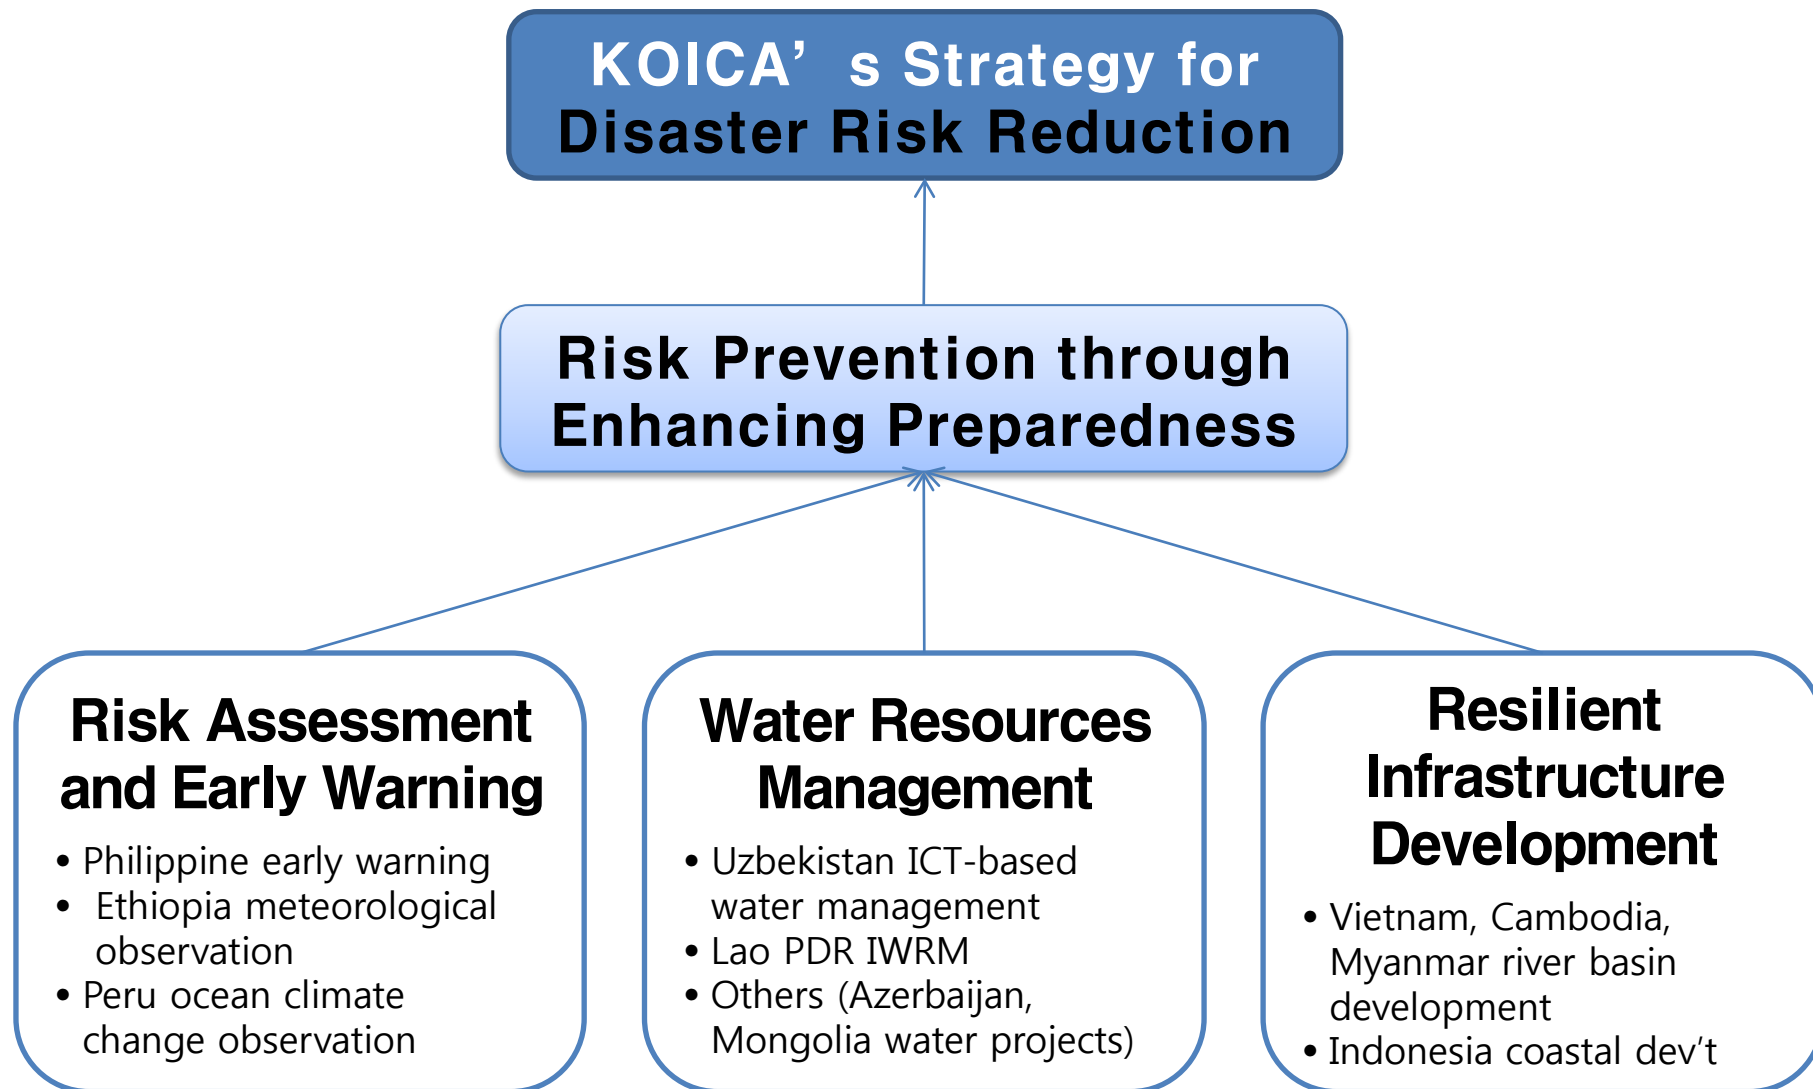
KOICA’ s Strategy for Disaster Risk Reduction

Risk Prevention through Enhancing Preparedness

Risk Assessment and Early Warning

• Philippine early warning
• Ethiopia meteorological observation
• Peru ocean climate change observation

Water Resources Management

• Uzbekistan ICT-based water management
• Lao PDR IWRM
• Others (Azerbaijan, Mongolia water projects)

Resilient Infrastructure Development

• Vietnam, Cambodia, Myanmar river basin development
• Indonesia coastal dev’t